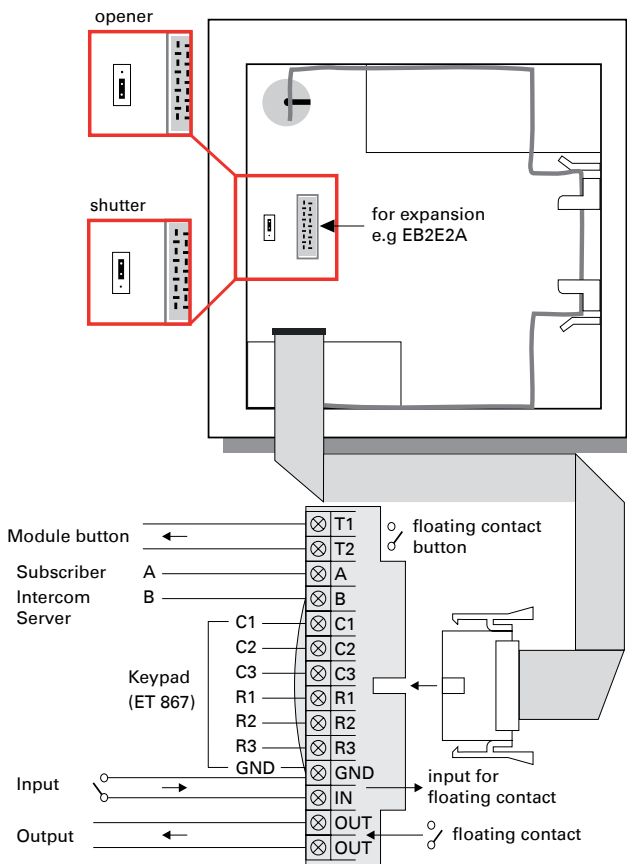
opener

shutter

for expansion
e.g EB2E2A

Module button

floating contact
button

Subscriber
Intercom
Server

A
B

T1
T2
A
B
C1
C2
C3
R1
R2
R3
GND
IN
OUT
OUT

C1
C2
C3
R1
R2
R3
GND

Keypad
(ET 867)

Input

input for
floating contact

Output

floating contact